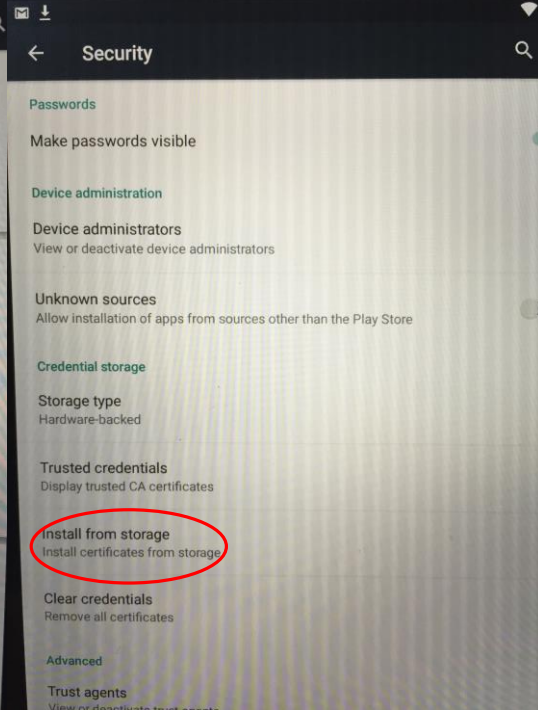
Security

Passwords

Make passwords visible

Device administration

Device administrators
View or deactivate device administrators

Unknown sources
Allow installation of apps from sources other than the Play Store

Credential storage

Storage type
Hardware-backed

Trusted credentials
Display trusted CA certificates

Install from storage
Install certificates from storage

Clear credentials
Remove all certificates

Advanced

Trust agents
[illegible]